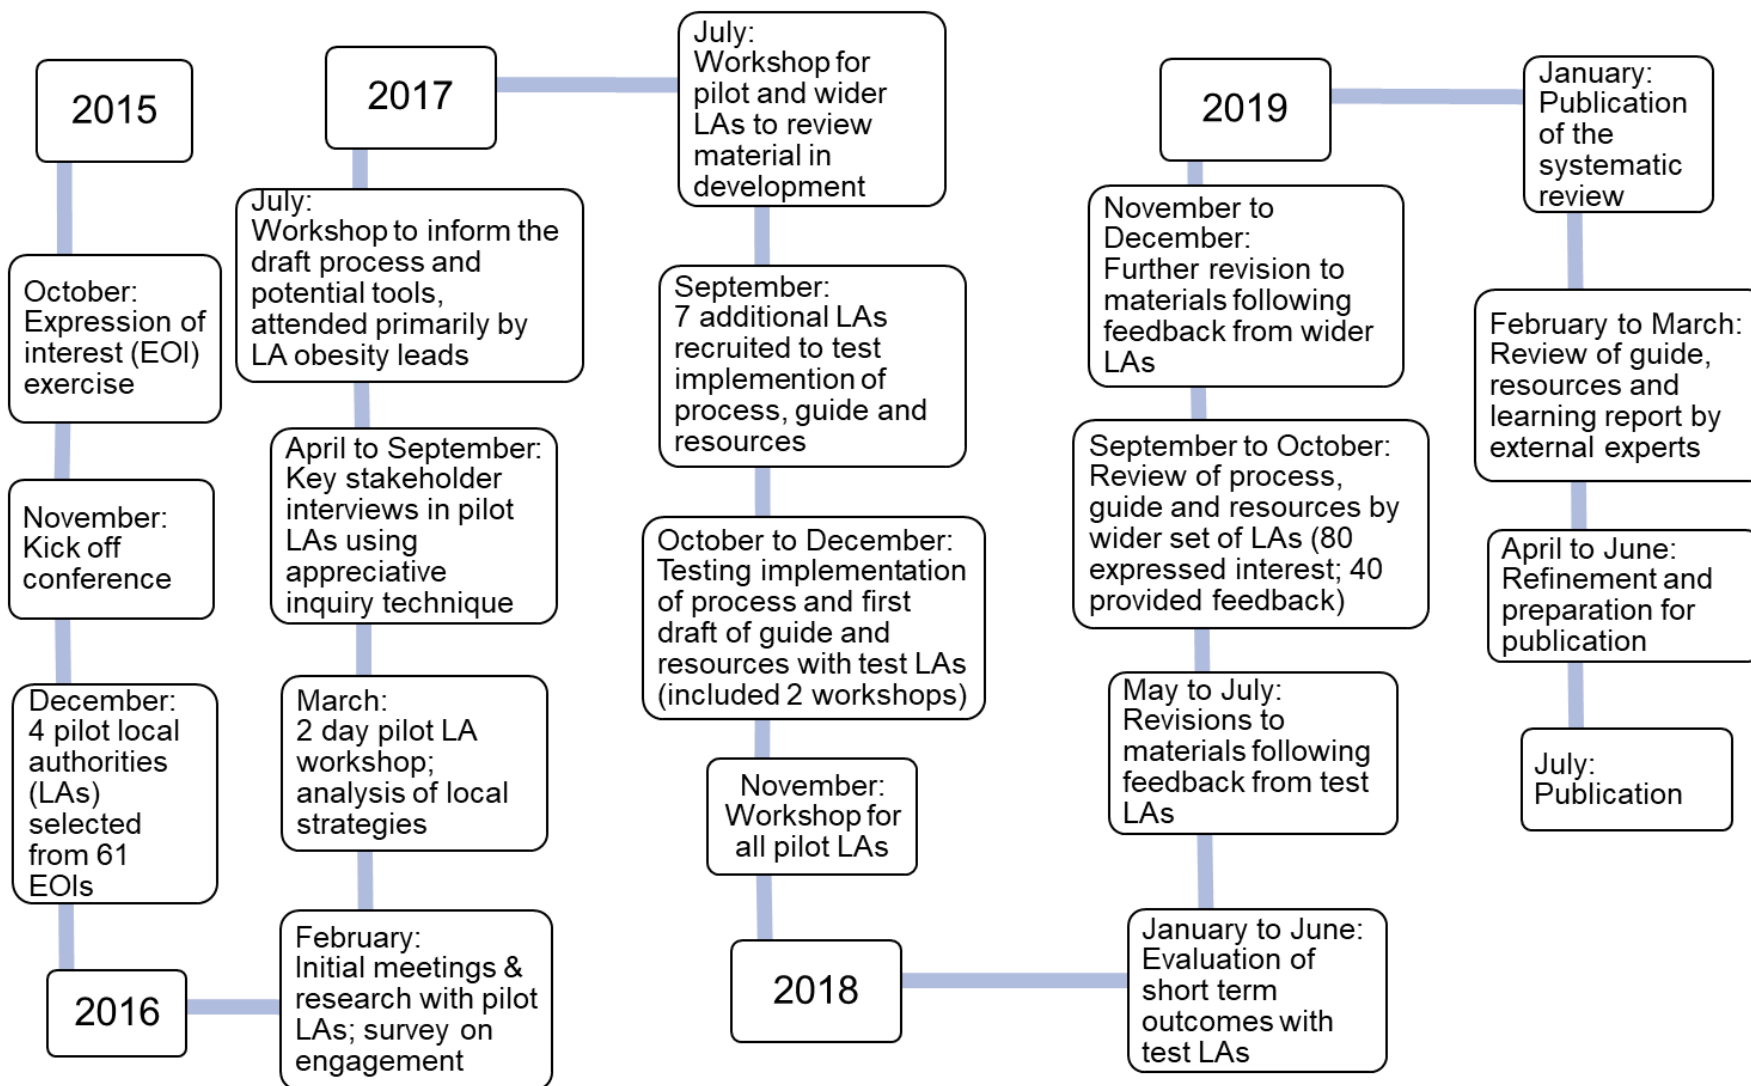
2015

October: Expression of interest (EOI) exercise

November: Kick off conference

December: 4 pilot local authorities (LAs) selected from 61 EOIs

2016

February: Initial meetings & research with pilot LAs; survey on engagement

March: 2 day pilot LA workshop; analysis of local strategies

April to September: Key stakeholder interviews in pilot LAs using appreciative inquiry technique

July: Workshop to inform the draft process and potential tools, attended primarily by LA obesity leads

2017

July: Workshop for pilot and wider LAs to review material in development

September: 7 additional LAs recruited to test implemention of process, guide and resources

October to December: Testing implementation of process and first draft of guide and resources with test LAs (included 2 workshops)

November: Workshop for all pilot LAs

2018

January to June: Evaluation of short term outcomes with test LAs

May to July: Revisions to materials following feedback from test LAs

September to October: Review of process, guide and resources by wider set of LAs (80 expressed interest; 40 provided feedback)

November to December: Further revision to materials following feedback from wider LAs

2019

January: Publication of the systematic review

February to March: Review of guide, resources and learning report by external experts

April to June: Refinement and preparation for publication

July: Publication